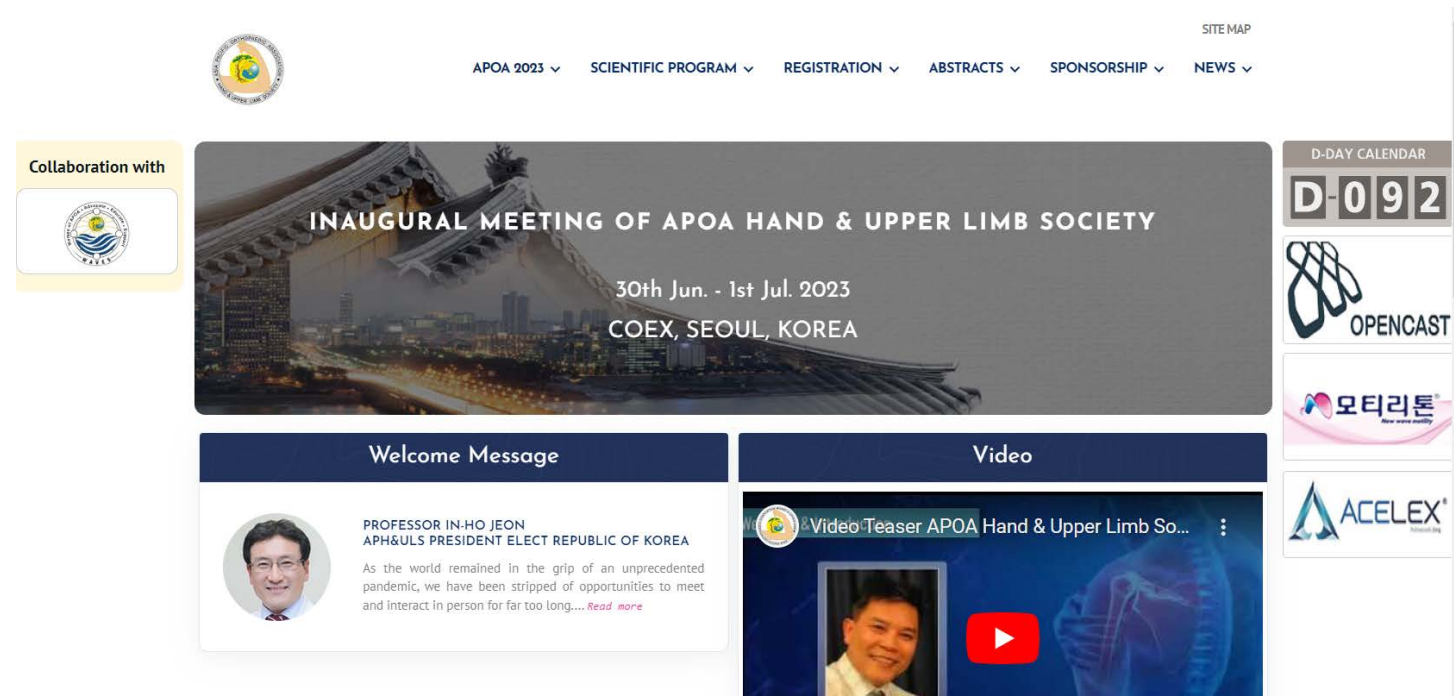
SITE MAP

APOA 2023 ⌄ SCIENTIFIC PROGRAM ⌄ REGISTRATION ⌄ ABSTRACTS ⌄ SPONSORSHIP ⌄ NEWS ⌄

Collaboration with

WAVES

INAUGURAL MEETING OF APOA HAND & UPPER LIMB SOCIETY

30th Jun. - 1st Jul. 2023

COEX, SEOUL, KOREA

D-DAY CALENDAR

D-092

OPENCAST

모티리톤

ACELEX

Welcome Message

PROFESSOR IN-HO JEON
APH&ULS PRESIDENT ELECT REPUBLIC OF KOREA

As the world remained in the grip of an unprecedented pandemic, we have been stripped of opportunities to meet and interact in person for far too long.... Read more

Video

Video Teaser APOA Hand & Upper Limb So...